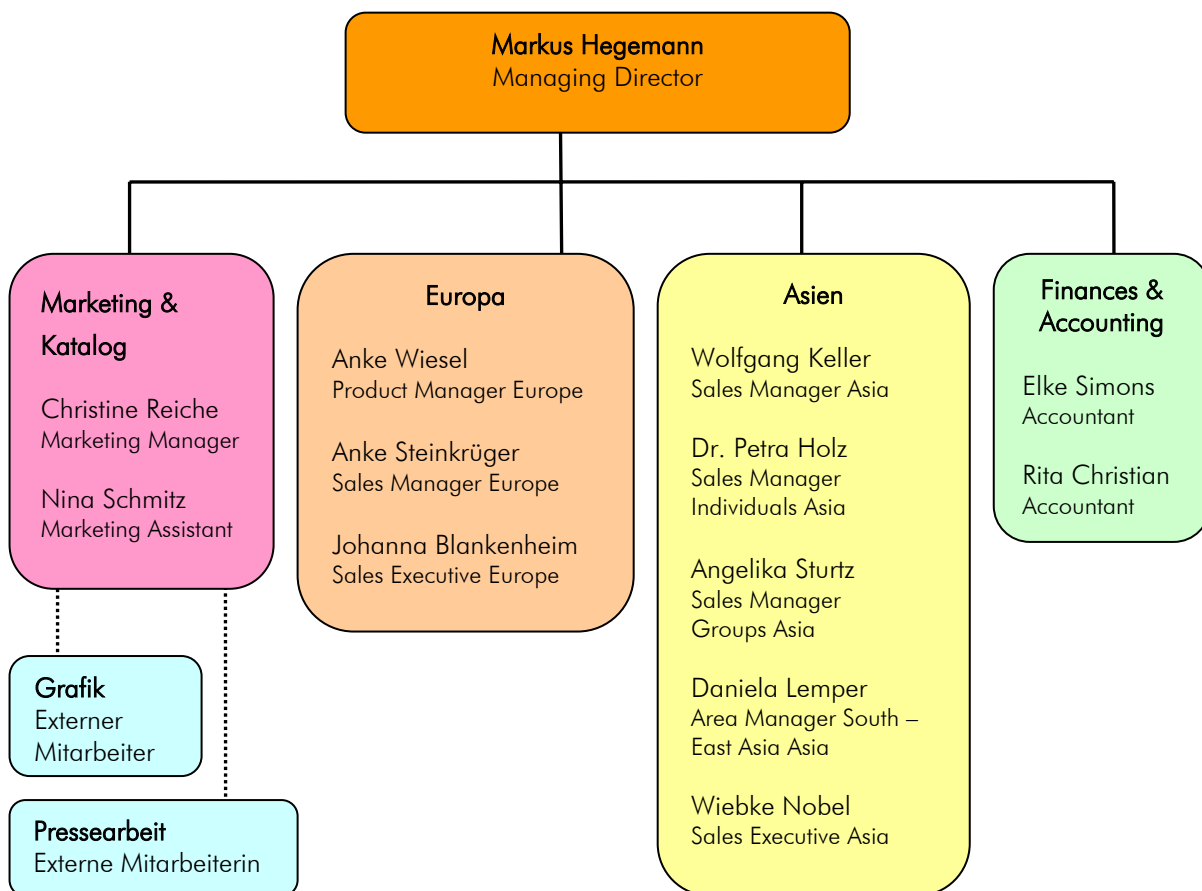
Markus Hegemann
Managing Director

Marketing & Katalog

Christine Reiche
Marketing Manager

Nina Schmitz
Marketing Assistant

Grafik
Externer Mitarbeiter

Pressearbeit
Externe Mitarbeiterin

Europa

Anke Wiesel
Product Manager Europe

Anke Steinkrüger
Sales Manager Europe

Johanna Blankenheim
Sales Executive Europe

Asien

Wolfgang Keller
Sales Manager Asia

Dr. Petra Holz
Sales Manager Individuals Asia

Angelika Sturtz
Sales Manager Groups Asia

Daniela Lemper
Area Manager South – East Asia Asia

Wiebke Nobel
Sales Executive Asia

Finances & Accounting

Elke Simons
Accountant

Rita Christian
Accountant